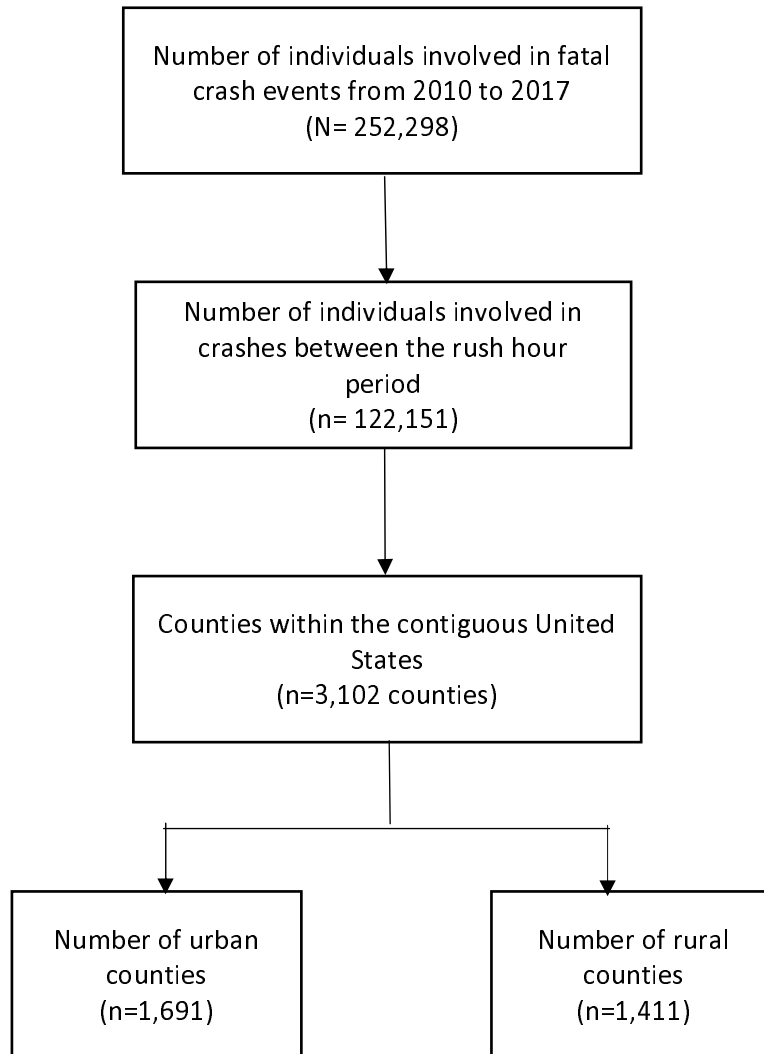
Number of individuals involved in fatal crash events from 2010 to 2017
(N= 252,298)

Number of individuals involved in crashes between the rush hour period
(n= 122,151)

Counties within the contiguous United States
(n=3,102 counties)

Number of urban counties
(n=1,691)

Number of rural counties
(n=1,411)